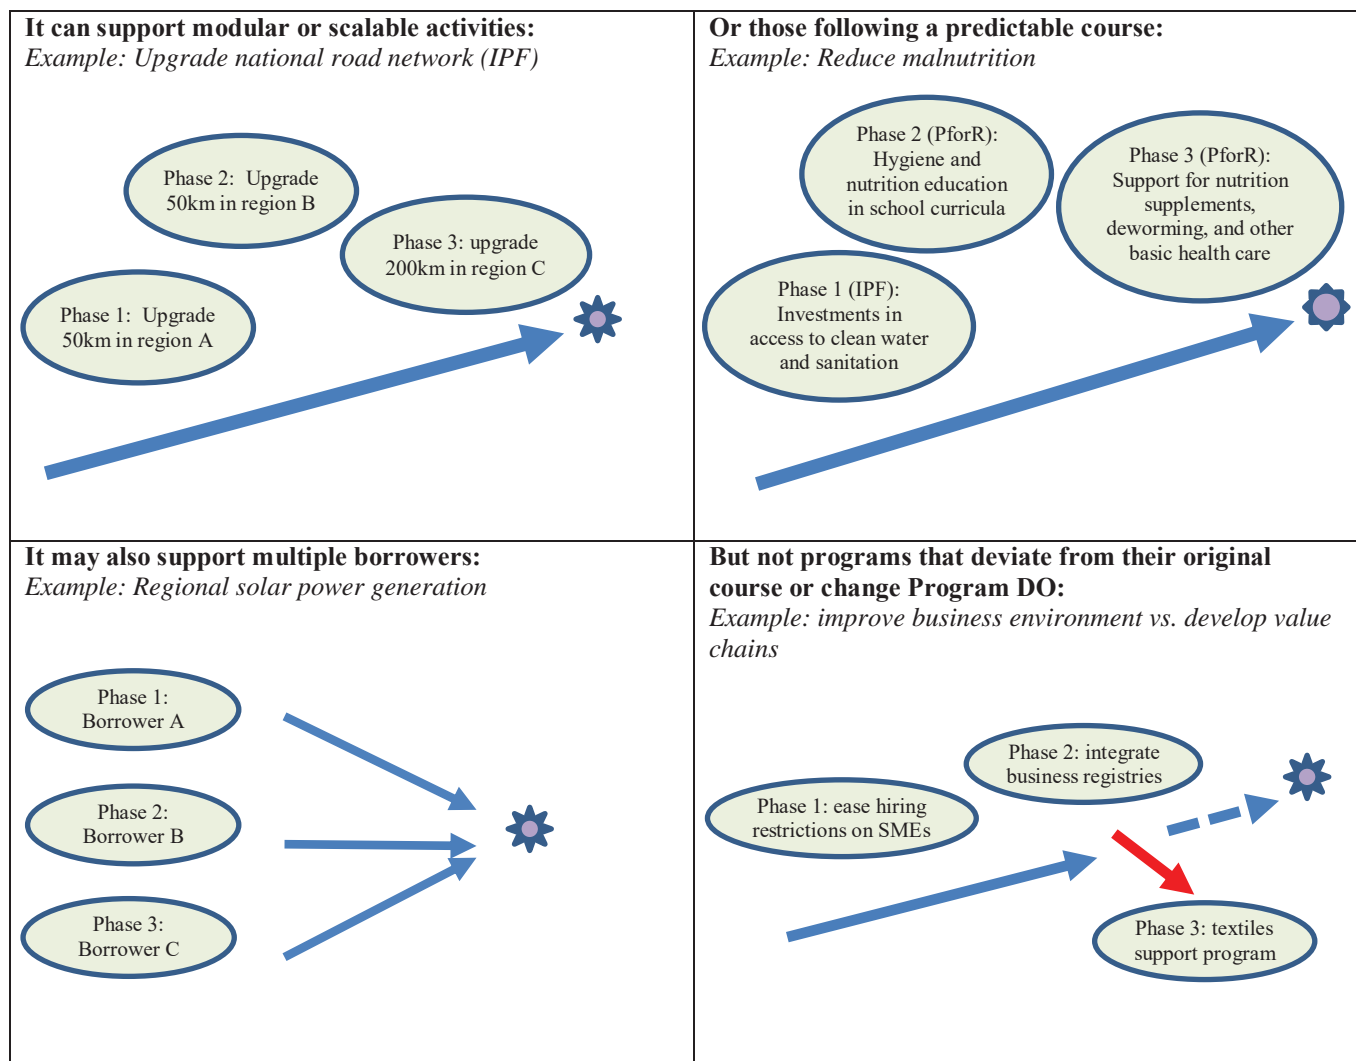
| It can support modular or scalable activities: *Example: Upgrade national road network (IPF)* Phase 2: Upgrade 50km in region B Phase 3: upgrade 200km in region C Phase 1: Upgrade 50km in region A | Or those following a predictable course: *Example: Reduce malnutrition* Phase 2 (PforR): Hygiene and nutrition education in school curricula Phase 3 (PforR): Support for nutrition supplements, deworming, and other basic health care Phase 1 (IPF): Investments in access to clean water and sanitation |
|---|---|
| It may also support multiple borrowers: *Example: Regional solar power generation* Phase 1: Borrower A Phase 2: Borrower B Phase 3: Borrower C | But not programs that deviate from their original course or change Program DO: *Example: improve business environment vs. develop value chains* Phase 2: integrate business registries Phase 1: ease hiring restrictions on SMEs Phase 3: textiles support program |